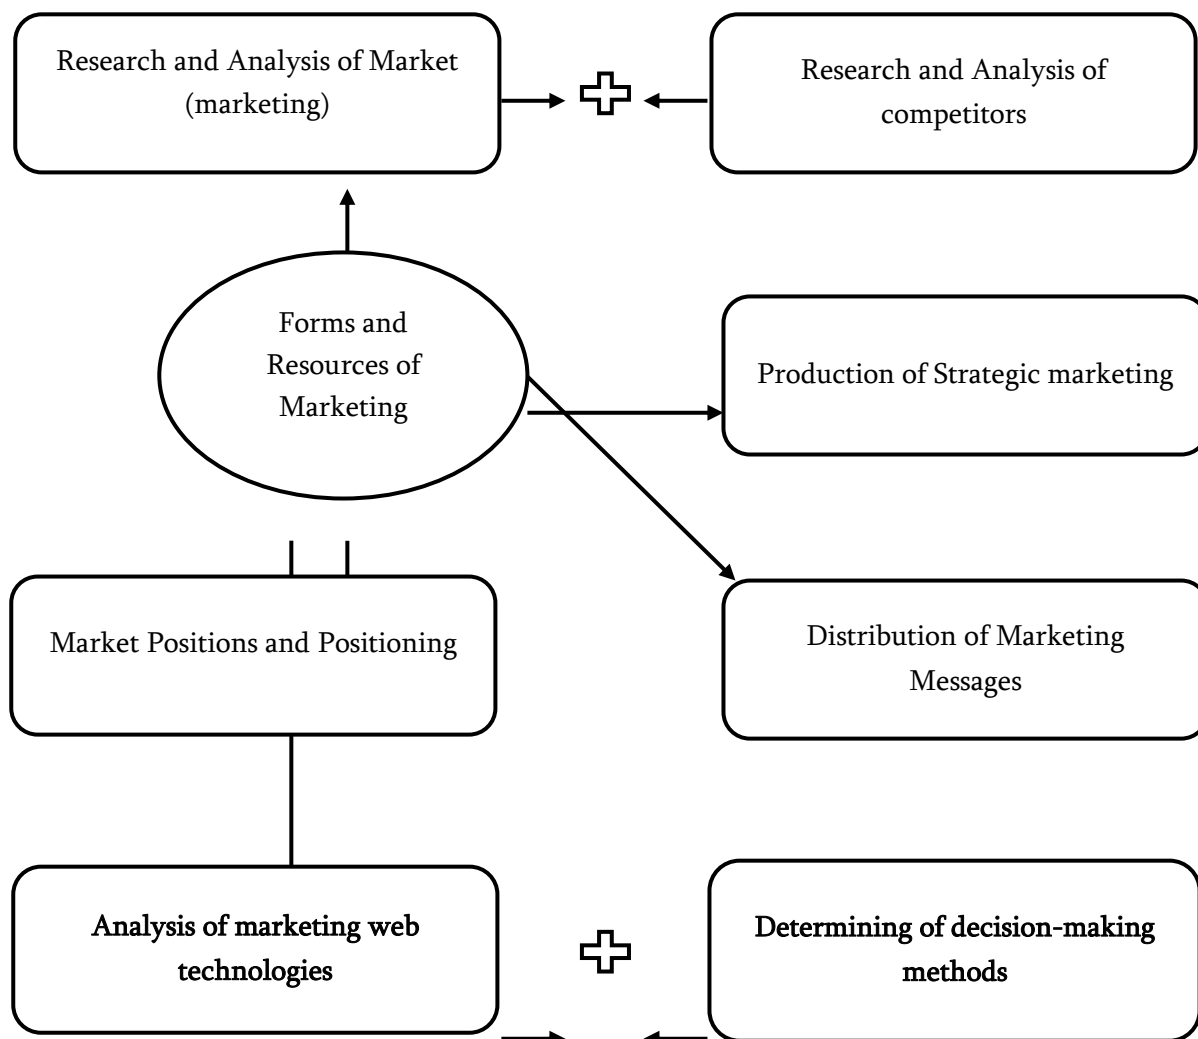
Research and Analysis of Market (marketing)

Research and Analysis of competitors

Forms and Resources of Marketing

Production of Strategic marketing

Distribution of Marketing Messages

Market Positions and Positioning

Analysis of marketing web technologies

Determining of decision-making methods